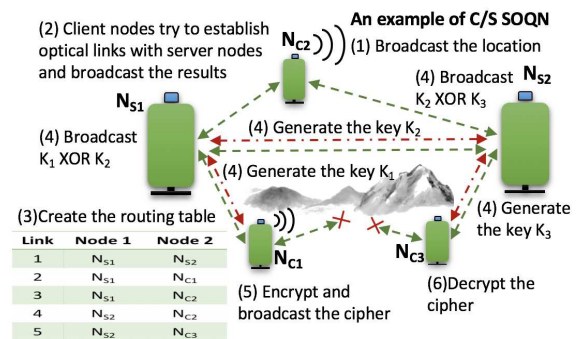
An example of C/S SOQN

(2) Client nodes try to establish optical links with server nodes and broadcast the results

$N_{C2}$ (1) Broadcast the location

$N_{S1}$

(4) Broadcast $K_1$ XOR $K_2$

(4) Broadcast $K_2$ XOR $K_3$

$N_{S2}$

(4) Generate the key $K_2$

(4) Generate the key $K_1$

(4) Generate the key $K_3$

(3)Create the routing table

| Link | Node 1 | Node 2 |
|---|---|---|
| 1 | $N_{S1}$ | $N_{S2}$ |
| 2 | $N_{S1}$ | $N_{C1}$ |
| 3 | $N_{S1}$ | $N_{C2}$ |
| 4 | $N_{S2}$ | $N_{C2}$ |
| 5 | $N_{S2}$ | $N_{C3}$ |

$N_{C1}$

$N_{C3}$

(5) Encrypt and broadcast the cipher

(6)Decrypt the cipher